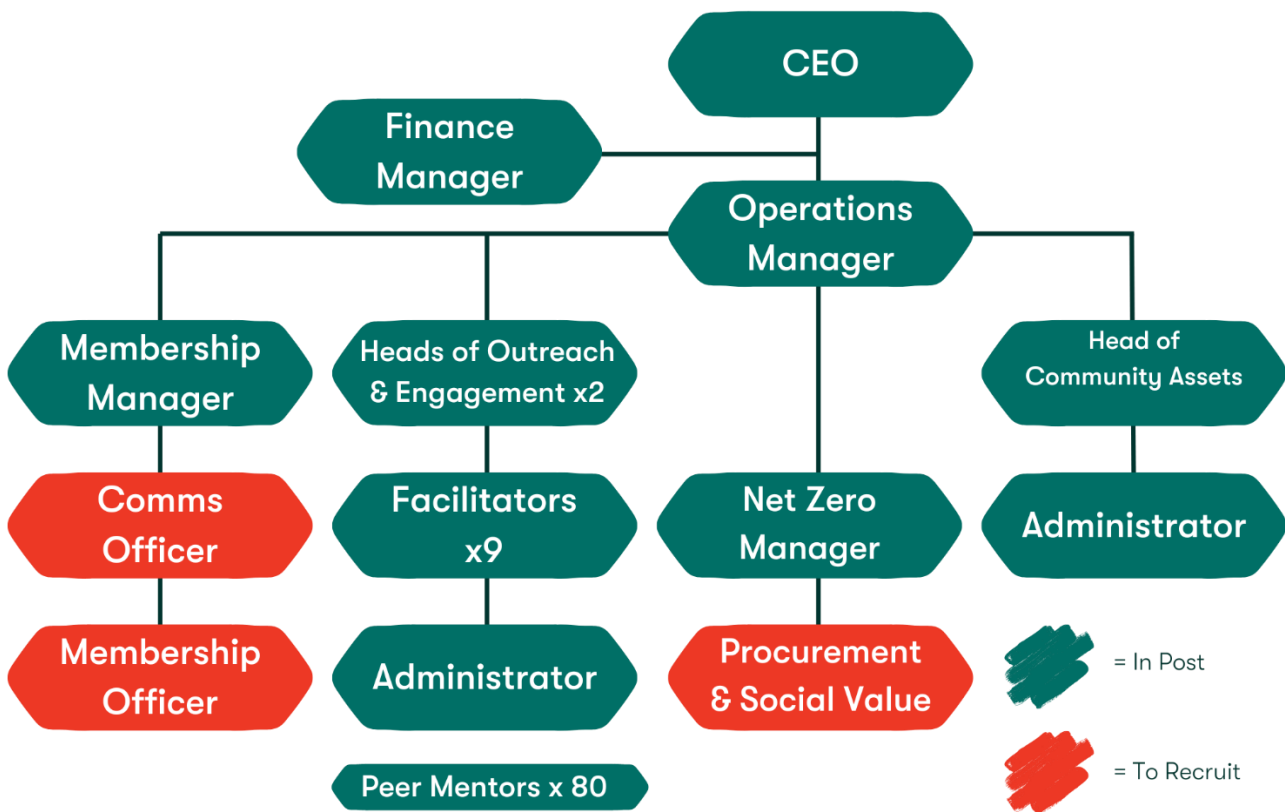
CEO

Finance Manager

Operations Manager

Membership Manager

Heads of Outreach & Engagement x2

Head of Community Assets

Comms Officer

Facilitators x9

Net Zero Manager

Administrator

Membership Officer

Administrator

Procurement & Social Value

Peer Mentors x 80

= In Post

= To Recruit